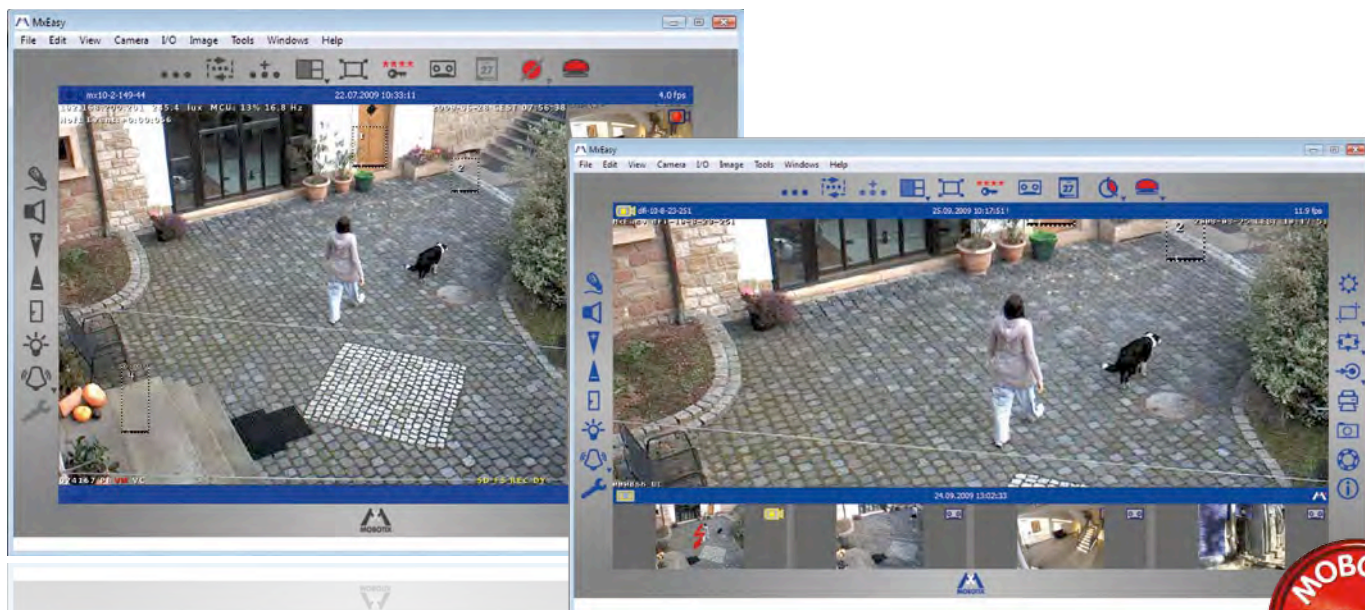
MxEasy
File Edit View Camera I/O Image Tools Windows Help
mx10-2-149-44
22.07.2009 10:33:11
4.0 fps
27
MOBOTIX

MxEasy
File Edit View Camera I/O Image Tools Windows Help
dlt-10-8-22-251
25.09.2009 10:17:51
11.9 fps
27
24.09.2009 13:02:33
MOBOTIX
MOBO